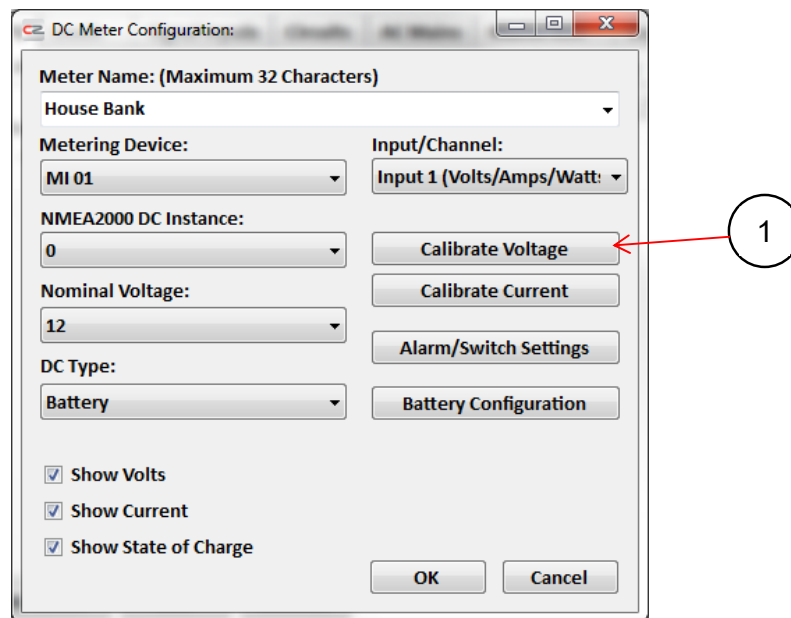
DC Meter Configuration:

Meter Name: (Maximum 32 Characters)

House Bank

Metering Device:

MI 01

Input/Channel:

Input 1 (Volts/Amps/Watts

NMEA2000 DC Instance:

0

Calibrate Voltage

1

Nominal Voltage:

Calibrate Current

12

Alarm/Switch Settings

DC Type:

Battery

Battery Configuration

Show Volts

Show Current

Show State of Charge

OK

Cancel